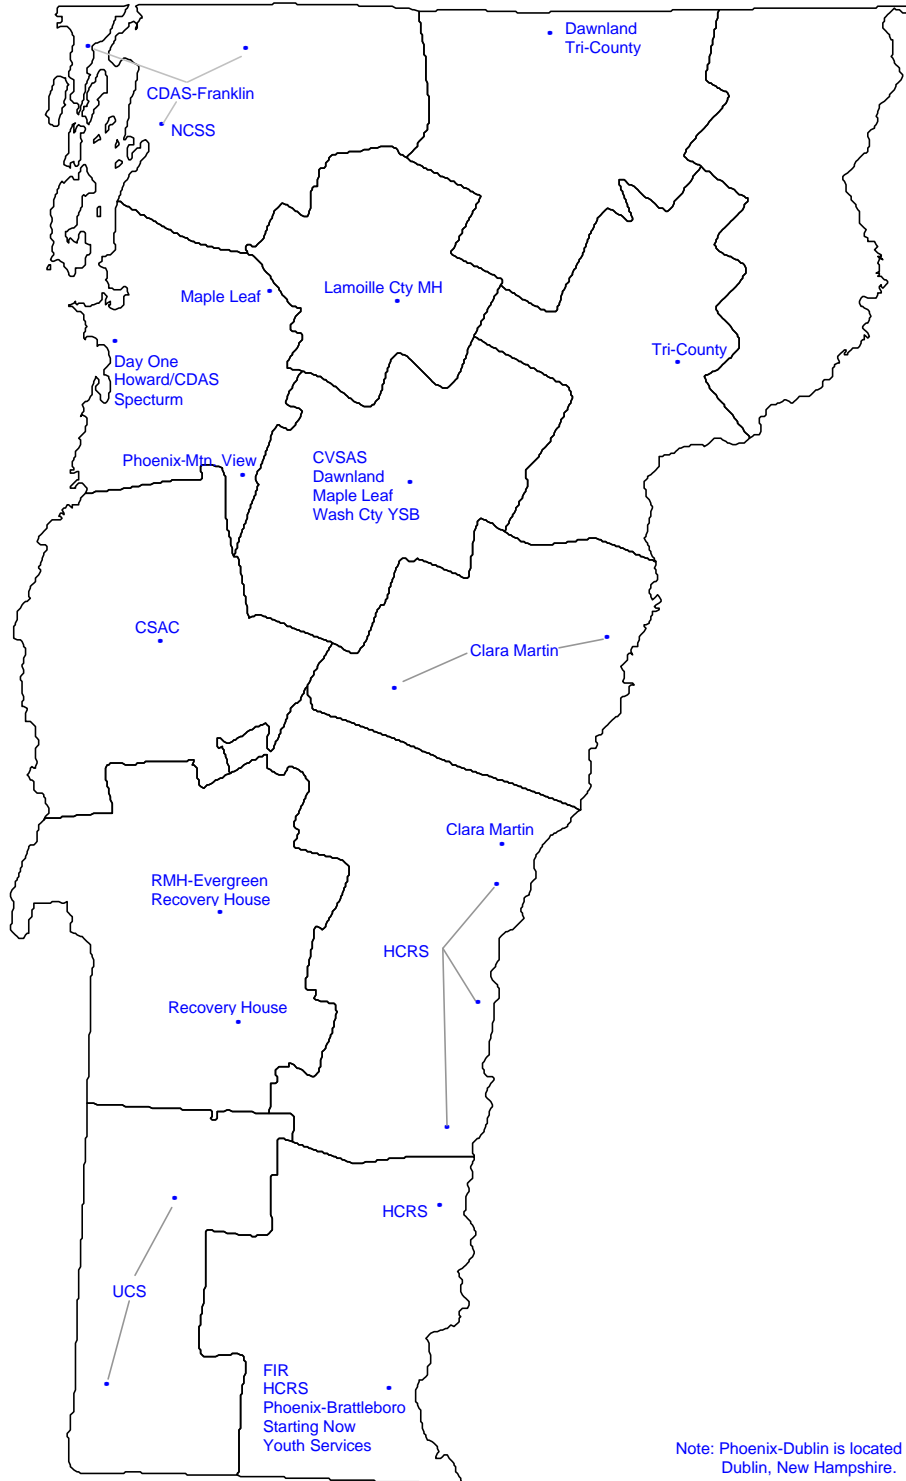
Dawnland
Tri-County

CDAS-Franklin

NCSS

Maple Leaf

Lamoille Cty MH

Tri-County

Day One
Howard/CDAS
Specturm

Phoenix-Mtn. View

CVSAS
Dawnland
Maple Leaf
Wash Cty YSB

CSAC

Clara Martin

Clara Martin

RMH-Evergreen
Recovery House

HCRS

Recovery House

HCRS

UCS

FIR
HCRS
Phoenix-Brattleboro
Starting Now
Youth Services

Note: Phoenix-Dublin is located
Dublin, New Hampshire.